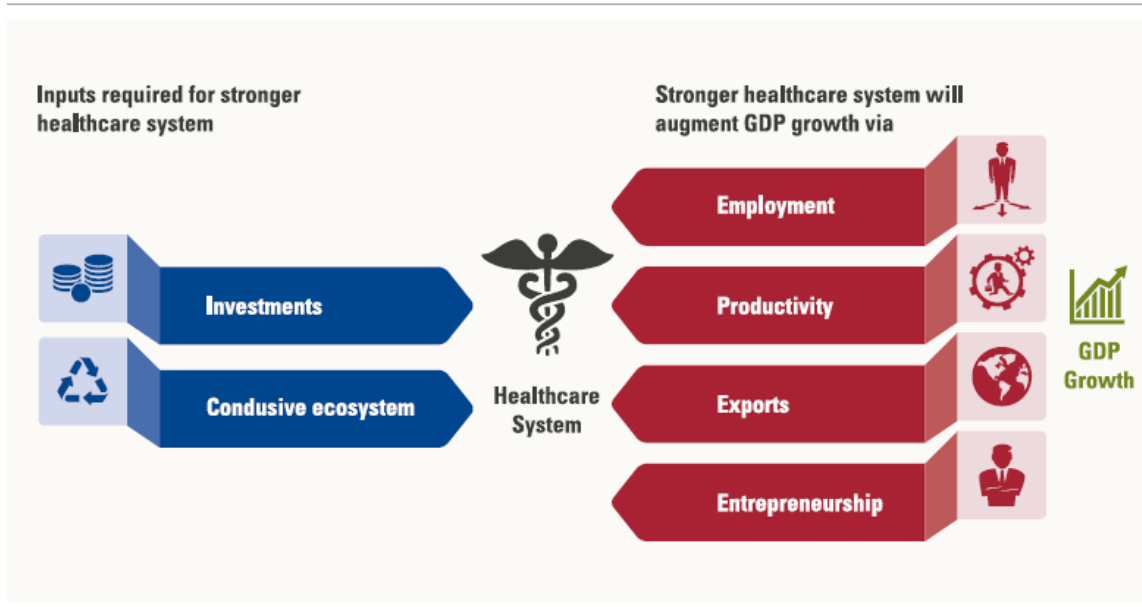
Inputs required for stronger healthcare system

Stronger healthcare system will augment GDP growth via

Investments

Condusive ecosystem

Healthcare System

Employment

Productivity

Exports

Entrepreneurship

GDP Growth